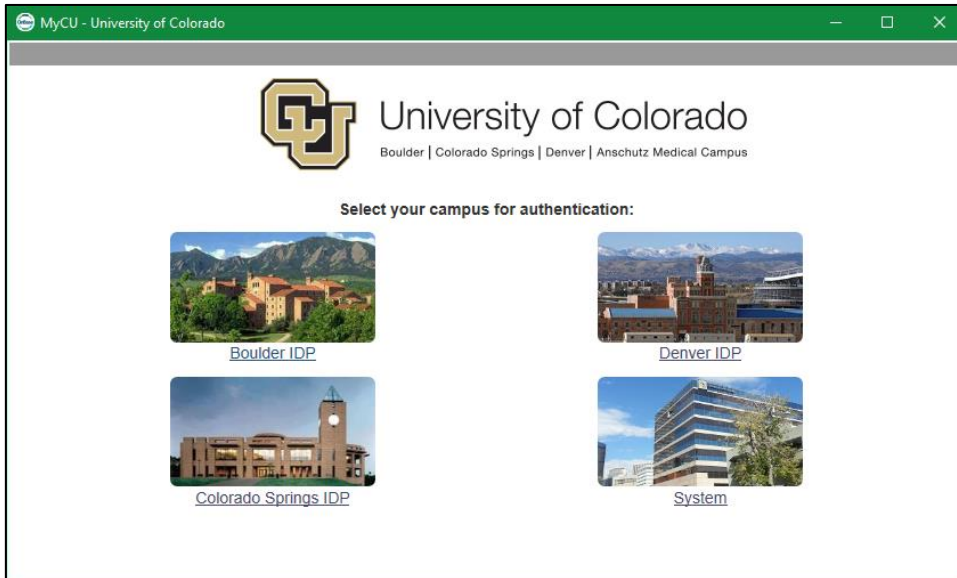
MyCU - University of Colorado

CU

University of Colorado
Boulder | Colorado Springs | Denver | Anschutz Medical Campus

Select your campus for authentication:

Boulder IDP

Denver IDP

Colorado Springs IDP

System